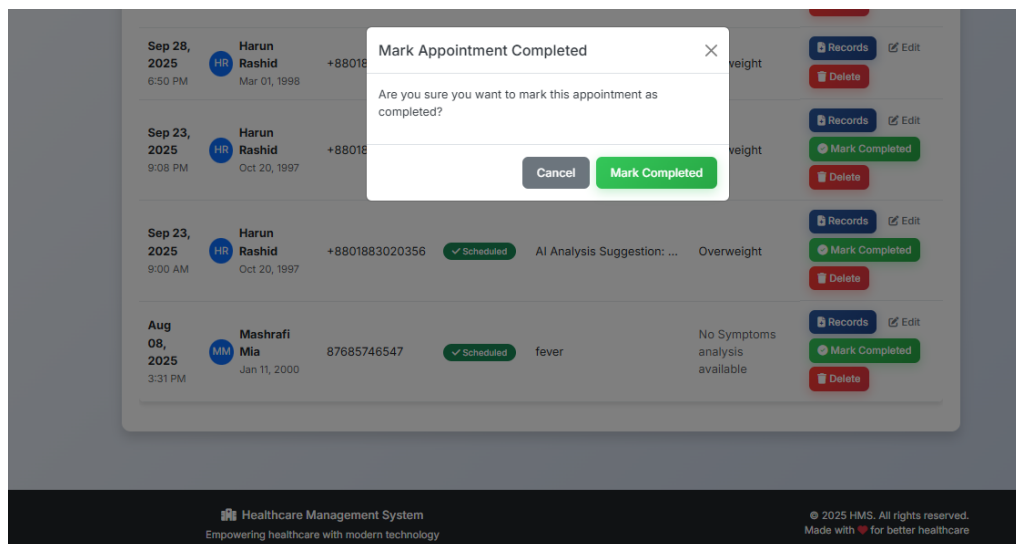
Mark Appointment Completed

Are you sure you want to mark this appointment as completed?

Cancel Mark Completed

| | | | | | | |
|---|---|---|---|---|---|---|
| Sep 28, 2025 6:50 PM | HR Harun Rashid Mar 01, 1998 | +88018 | | | weight | Records Edit Delete |
| Sep 23, 2025 9:08 PM | HR Harun Rashid Oct 20, 1997 | +88018 | | | weight | Records Edit Mark Completed Delete |
| Sep 23, 2025 9:00 AM | HR Harun Rashid Oct 20, 1997 | +8801883020356 | Scheduled | AI Analysis Suggestion: ... | Overweight | Records Edit Mark Completed Delete |
| Aug 08, 2025 3:31 PM | MM Mashrafi Mia Jan 11, 2000 | 87685746547 | Scheduled | fever | No Symptoms analysis available | Records Edit Mark Completed Delete |

Healthcare Management System
Empowering healthcare with modern technology

© 2025 HMS. All rights reserved.
Made with for better healthcare